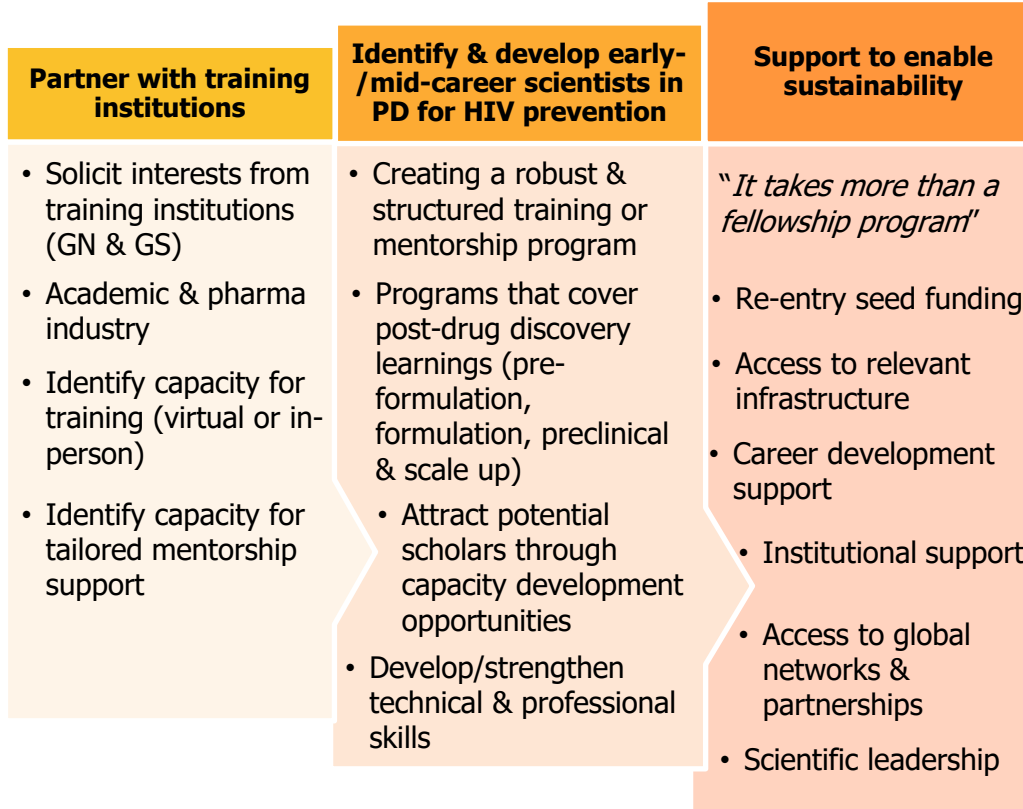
Partner with training institutions

• Solicit interests from training institutions (GN & GS)
• Academic & pharma industry
• Identify capacity for training (virtual or in-person)
• Identify capacity for tailored mentorship support

Identify & develop early-/mid-career scientists in PD for HIV prevention

• Creating a robust & structured training or mentorship program
• Programs that cover post-drug discovery learnings (pre-formulation, formulation, preclinical & scale up)
• Attract potential scholars through capacity development opportunities
• Develop/strengthen technical & professional skills

Support to enable sustainability

"It takes more than a fellowship program"

• Re-entry seed funding
• Access to relevant infrastructure
• Career development support
• Institutional support
• Access to global networks & partnerships
• Scientific leadership